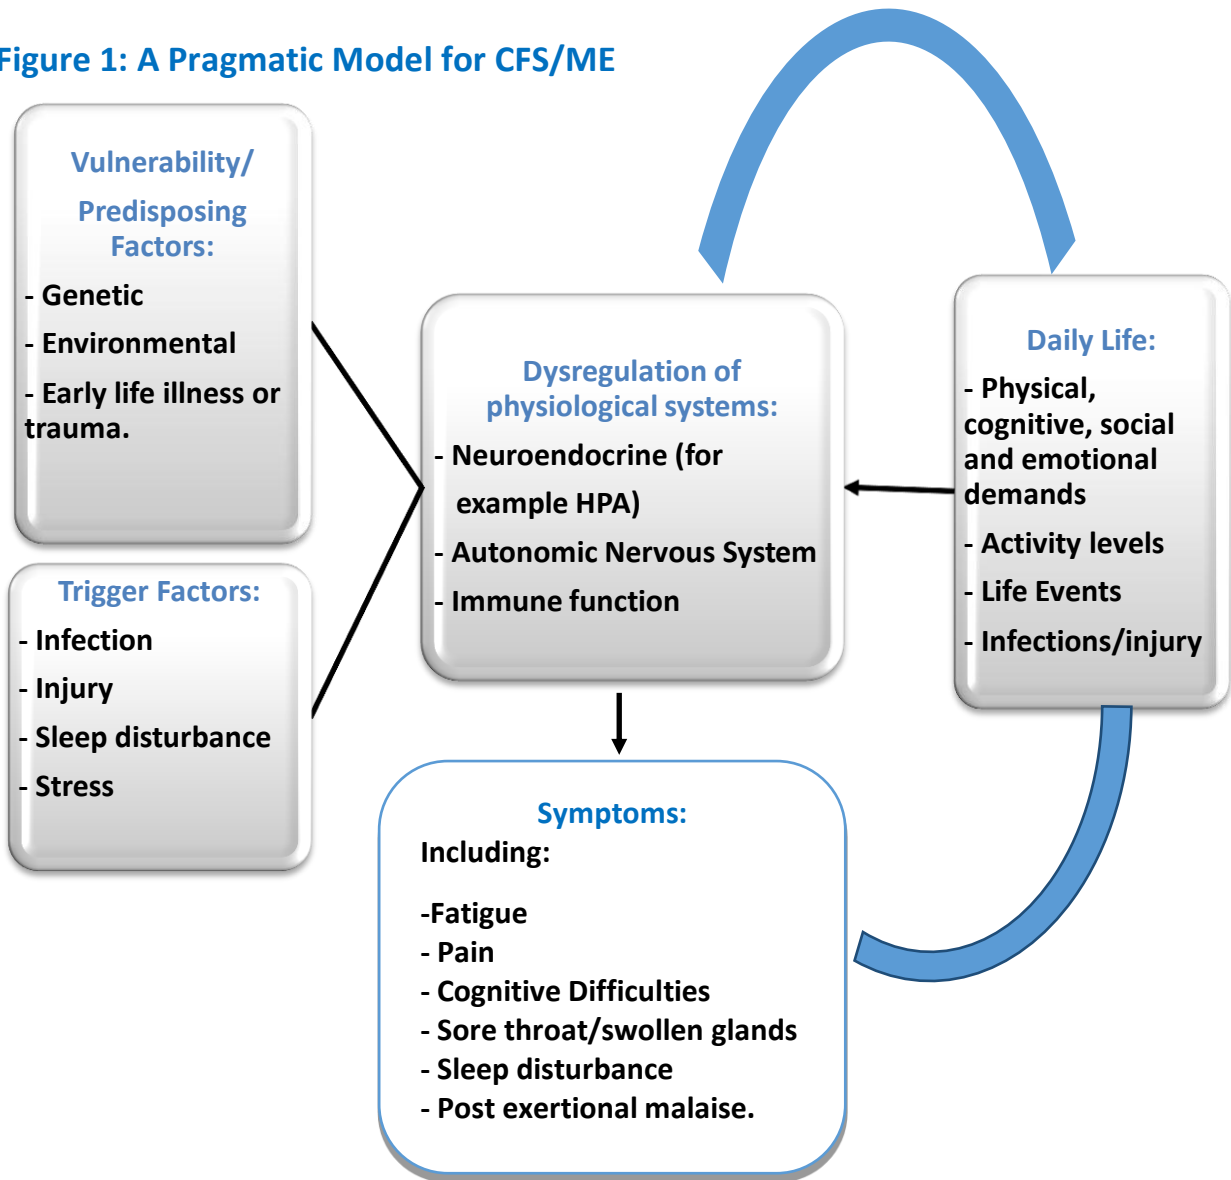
Figure 1: A Pragmatic Model for CFS/ME

Vulnerability/ Predisposing Factors:
- Genetic
- Environmental
- Early life illness or trauma.

Trigger Factors:
- Infection
- Injury
- Sleep disturbance
- Stress

Dysregulation of physiological systems:
- Neuroendocrine (for example HPA)
- Autonomic Nervous System
- Immune function

Daily Life:
- Physical, cognitive, social and emotional demands
- Activity levels
- Life Events
- Infections/injury

Symptoms:
Including:
-Fatigue
- Pain
- Cognitive Difficulties
- Sore throat/swollen glands
- Sleep disturbance
- Post exertional malaise.